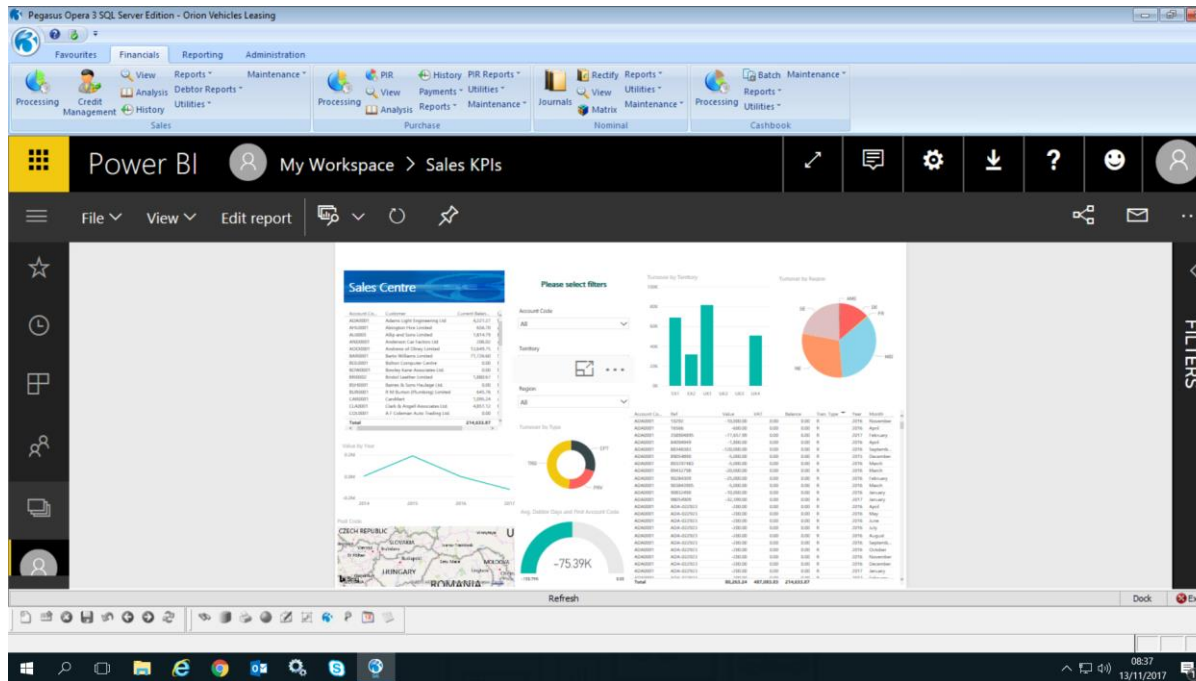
Pegasus Opera 3 SQL Server Edition - Orion Vehicles Leasing

Favourites Financials Reporting Administration

Processing Credit Management View Analysis History Reports Debtor Reports Utilities Maintenance
Sales

Processing PIR View Analysis History Payments Reports PIR Reports Utilities Maintenance
Purchase

Journals Rectify View Matrix Reports Utilities Maintenance
Nominal

Processing Batch Reports Utilities Maintenance
Cashbook

Power BI My Workspace > Sales KPIs

File View Edit report

Sales Centre

Please select filters

Account Code
All

Territory

Region
All

Turnover by Territory

Turnover by Region

Turnover by Type

Avg. Debtor Days and First Account Code

-75.39K

Value by Year

2014 2015 2016 2017

CZECH REPUBLIC
SLOVAKIA
HUNGARY
ROMANIA

Total 214,633.87

FILTERS

Refresh

Dock

08:37
13/11/2017